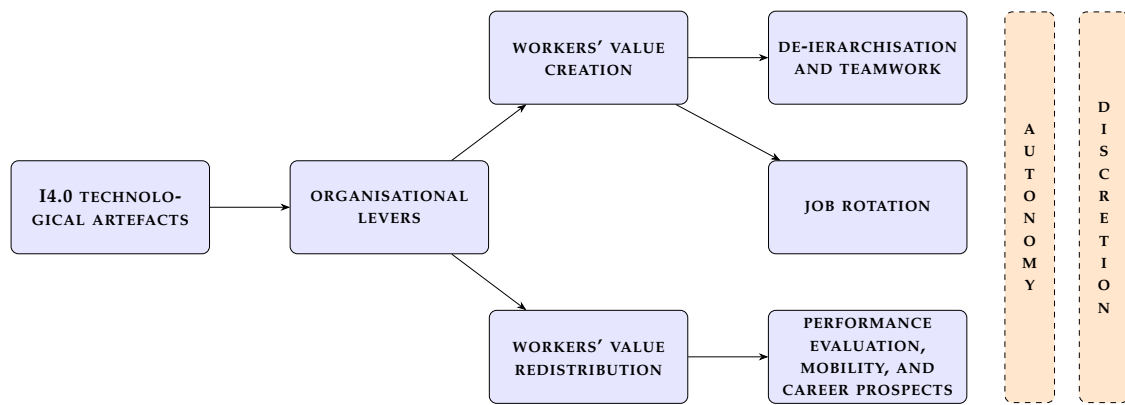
I4.0 TECHNOLOGICAL ARTEFACTS

ORGANISATIONAL LEVERS

WORKERS' VALUE CREATION

WORKERS' VALUE REDISTRIBUTION

DE-IERARCHISATION AND TEAMWORK

JOB ROTATION

PERFORMANCE EVALUATION, MOBILITY, AND CAREER PROSPECTS

AUTONOMY

DISCRETION